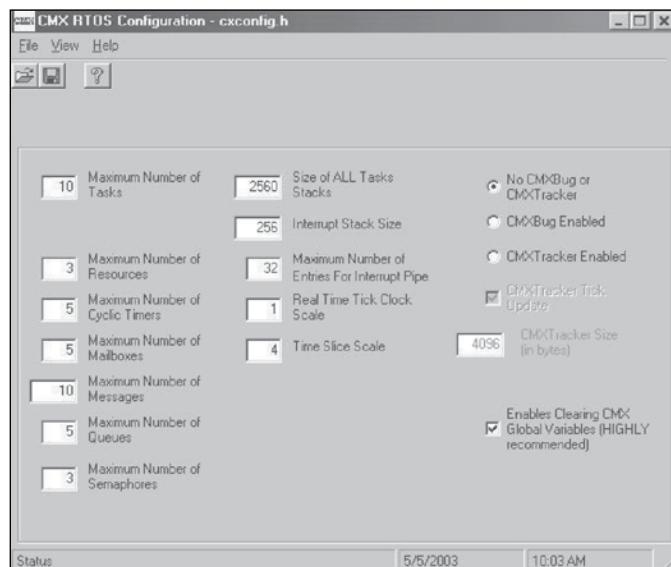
CMX CMX RTOS Configuration - cxconfig.h

File View Help

10 Maximum Number of Tasks

3 Maximum Number of Resources

5 Maximum Number of Cyclic Timers

5 Maximum Number of Mailboxes

10 Maximum Number of Messages

5 Maximum Number of Queues

3 Maximum Number of Semaphores

2560 Size of ALL Tasks Stacks

256 Interrupt Stack Size

32 Maximum Number of Entries For Interrupt Pipe

1 Real Time Tick Clock Scale

4 Time Slice Scale

No CMXBug or CMXTracker

CMXBug Enabled

CMXTracker Enabled

CMXTracker Tick Update

4096 CMXTracker Size (in bytes)

Enables Clearing CMX Global Variables (HIGHLY recommended)

Status | 5/5/2003 | 10:03 AM